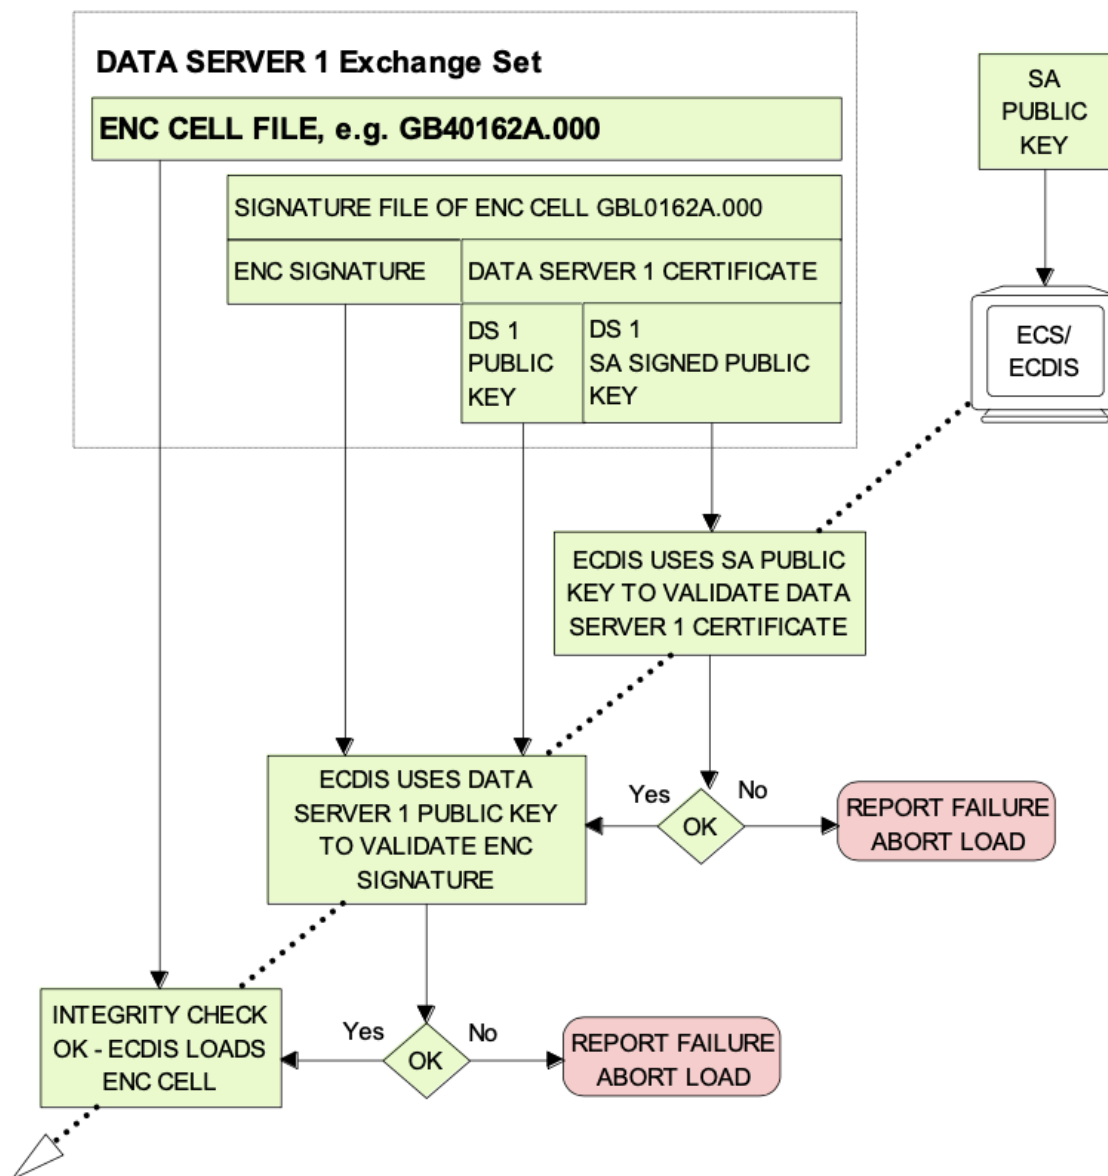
DATA SERVER 1 Exchange Set

ENC CELL FILE, e.g. GB40162A.000

SIGNATURE FILE OF ENC CELL GBL0162A.000

ENC SIGNATURE

DATA SERVER 1 CERTIFICATE

DS 1 PUBLIC KEY

DS 1 SA SIGNED PUBLIC KEY

SA PUBLIC KEY

ECS/ ECDIS

ECDIS USES SA PUBLIC KEY TO VALIDATE DATA SERVER 1 CERTIFICATE

ECDIS USES DATA SERVER 1 PUBLIC KEY TO VALIDATE ENC SIGNATURE

Yes

OK

No

REPORT FAILURE ABORT LOAD

INTEGRITY CHECK OK - ECDIS LOADS ENC CELL

Yes

OK

No

REPORT FAILURE ABORT LOAD